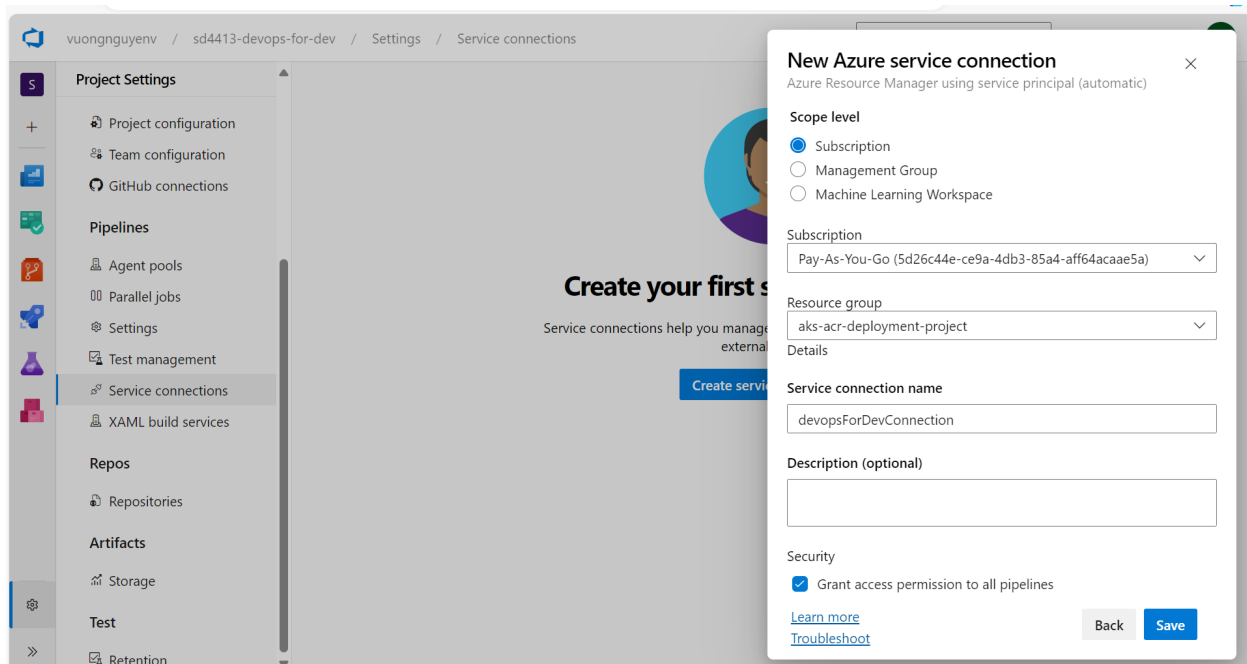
vuongnguyenv / sd4413-devops-for-dev / Settings / Service connections

S

+

Project Settings

Project configuration
Team configuration
GitHub connections

Pipelines

Agent pools
Parallel jobs
Settings
Test management
Service connections
XAML build services

Repos

Repositories

Artifacts

Storage

Test

Retention

Create your first s

Service connections help you manage
externa

Create servi

New Azure service connection
Azure Resource Manager using service principal (automatic)

Scope level

Subscription
Management Group
Machine Learning Workspace

Subscription
Pay-As-You-Go (5d26c44e-ce9a-4db3-85a4-aff64acaae5a)

Resource group
aks-acr-deployment-project
Details

Service connection name
devopsForDevConnection

Description (optional)

Security
Grant access permission to all pipelines

Learn more
Troubleshoot

Back
Save